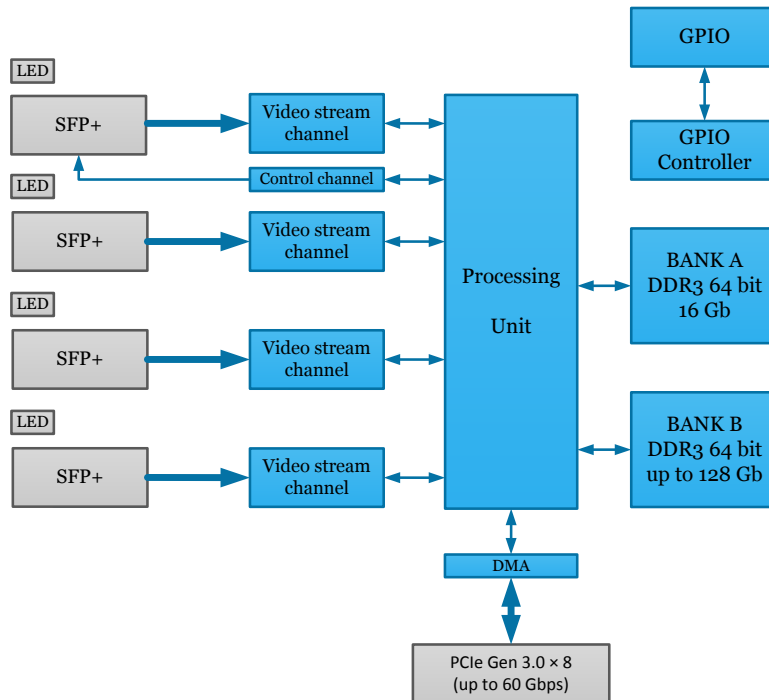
GPIO

LED

SFP+

Video stream channel

GPIO Controller

Control channel

LED

SFP+

Video stream channel

BANK A DDR3 64 bit 16 Gb

Processing

Unit

LED

SFP+

Video stream channel

LED

SFP+

Video stream channel

BANK B DDR3 64 bit up to 128 Gb

DMA

PCIe Gen 3.0 × 8 (up to 60 Gbps)